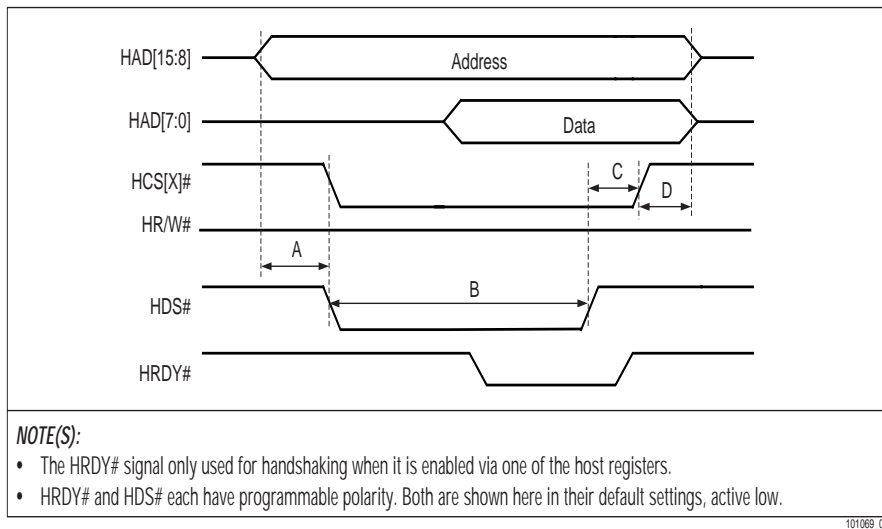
HAD[15:8]

Address

HAD[7:0]

Data

HCS[X]#

C

D

HR/W#

A

B

HDS#

HRDY#

NOTE(S):

• The HRDY# signal only used for handshaking when it is enabled via one of the host registers.

• HRDY# and HDS# each have programmable polarity. Both are shown here in their default settings, active low.

101069 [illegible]